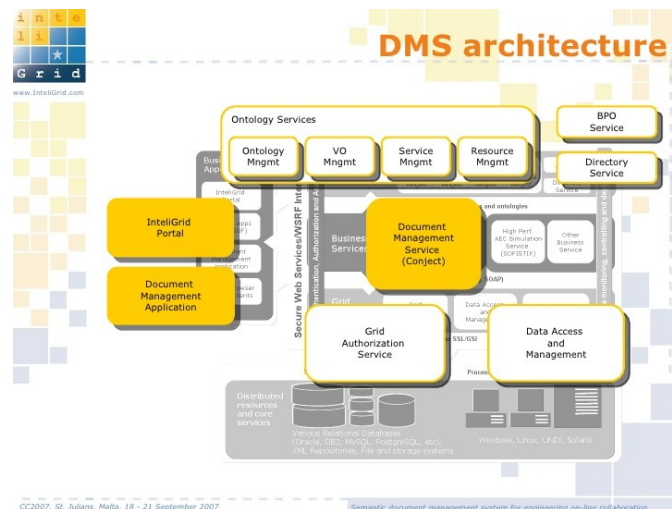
i n t e
l i
G r i d
www.InteliGrid.com

DMS architecture

Ontology Services

Ontology Mngmt

VO Mngmt

Service Mngmt

Resource Mngmt

BPO Service

Directory Service

Business Applications

InteliGrid Portal

Document Management Application

Secure Web Services/WSRF Interface

Authentication, Authorization and Accounting

Business Services

Document Management Service (Conject)

High Perf. AEC Simulation Service (SOFISTIK)

Other Business Service

Grid

Data Access and Management

Grid Authorization Service

Data Access and Management

SSL/GSI

Distributed resources and core services

Various Relational Databases (Oracle, DB2, MySQL, PostgreSQL, etc), XML Repositories, File and storage systems

Windows, Linux, UNIX, Solaris

CC2007, St. Julians, Malta, 18 - 21 September 2007

Semantic document management system for engineering on-line collaboration